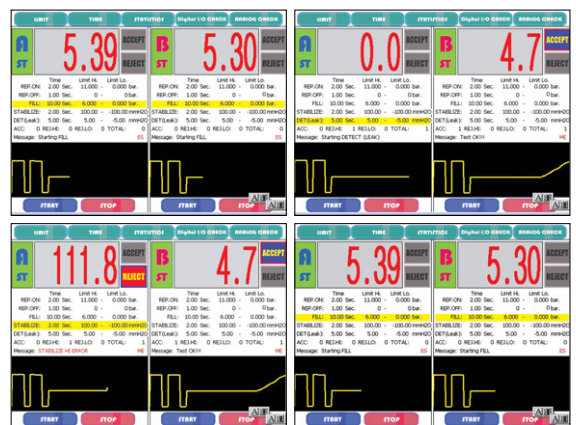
LIMIT TIME STATISTICS Digital I/O CHECK ANALOG CHECK

A ST 5.39 ACCEPT REJECT

| | Time | Limit Hi. | Limit Lo. |
|---|---|---|---|
| REP.ON: | 2.00 Sec. | 11.000 - | 0.000 bar. |
| REP.OFF: | 1.00 Sec. | 0 - | 0 bar. |
| FILL: | 10.00 Sec. | 6.000 - | 0.000 bar. |
| STABILIZE: | 2.00 Sec. | 100.00 - | -100.00 mmH2O |
| DET(Leak): | 5.00 Sec. | 5.00 - | -5.00 mmH2O |
| ACC: | 0 REJ.HI: | 0 REJ.LO: | 0 TOTAL: 0 |

Message: Starting FILL ES

B 5.30 ACCEPT REJECT

| | Time | Limit Hi. | Limit Lo. |
|---|---|---|---|
| REP.ON: | 2.00 Sec. | 11.000 - | 0.000 bar. |
| REP.OFF: | 1.00 Sec. | 0 - | 0 bar. |
| FILL: | 10.00 Sec. | 6.000 - | 0.000 bar. |
| STABILIZE: | 2.00 Sec. | 100.00 - | -100.00 mmH2O |
| DET(Leak): | 5.00 Sec. | 5.00 - | -5.00 mmH2O |
| ACC: | 0 REJ.HI: | 0 REJ.LO: | 0 TOTAL: 0 |

Message: Starting FILL ES

START STOP

LIMIT TIME STATISTICS Digital I/O CHECK ANALOG CHECK

A ST 0.0 ACCEPT REJECT

| | Time | Limit Hi. | Limit Lo. |
|---|---|---|---|
| REP.ON: | 2.00 Sec. | 11.000 - | 0.000 bar. |
| REP.OFF: | 1.00 Sec. | 0 - | 0 bar. |
| FILL: | 10.00 Sec. | 6.000 - | 0.000 bar. |
| STABILIZE: | 2.00 Sec. | 100.00 - | -100.00 mmH2O |
| DET(Leak): | 5.00 Sec. | 5.00 - | -5.00 mmH2O |
| ACC: | 0 REJ.HI: | 0 REJ.LO: | 0 TOTAL: 0 |

Message: Starting DETECT (LEAK) ES

B 4.7 ACCEPT REJECT

| | Time | Limit Hi. | Limit Lo. |
|---|---|---|---|
| REP.ON: | 2.00 Sec. | 11.000 - | 0.000 bar. |
| REP.OFF: | 1.00 Sec. | 0 - | 0 bar. |
| FILL: | 10.00 Sec. | 6.000 - | 0.000 bar. |
| STABILIZE: | 2.00 Sec. | 100.00 - | -100.00 mmH2O |
| DET(Leak): | 5.00 Sec. | 5.00 - | -5.00 mmH2O |
| ACC: | 1 REJ.HI: | 1 REJ.LO: | 0 TOTAL: 1 |

Message: Test OK!!! ME

START STOP

LIMIT TIME STATISTICS Digital I/O CHECK ANALOG CHECK

A ST 111.8 ACCEPT REJECT

| | Time | Limit Hi. | Limit Lo. |
|---|---|---|---|
| REP.ON: | 2.00 Sec. | 11.000 - | 0.000 bar. |
| REP.OFF: | 1.00 Sec. | 0 - | 0 bar. |
| FILL: | 10.00 Sec. | 6.000 - | 0.000 bar. |
| STABILIZE: | 2.00 Sec. | 100.00 - | -100.00 mmH2O |
| DET(Leak): | 5.00 Sec. | 5.00 - | -5.00 mmH2O |
| ACC: | 0 REJ.HI: | 1 REJ.LO: | 0 TOTAL: 1 |

Message: STABILIZE HI ERROR ME

B 4.7 ACCEPT REJECT

| | Time | Limit Hi. | Limit Lo. |
|---|---|---|---|
| REP.ON: | 2.00 Sec. | 11.000 - | 0.000 bar. |
| REP.OFF: | 1.00 Sec. | 0 - | 0 bar. |
| FILL: | 10.00 Sec. | 6.000 - | 0.000 bar. |
| STABILIZE: | 2.00 Sec. | 100.00 - | -100.00 mmH2O |
| DET(Leak): | 5.00 Sec. | 5.00 - | -5.00 mmH2O |
| ACC: | 1 REJ.HI: | 0 REJ.LO: | 0 TOTAL: 1 |

Message: Test OK!!! ME

START STOP

LIMIT TIME STATISTICS Digital I/O CHECK ANALOG CHECK

A ST 5.39 ACCEPT REJECT

| | Time | Limit Hi. | Limit Lo. |
|---|---|---|---|
| REP.ON: | 2.00 Sec. | 11.000 - | 0.000 bar. |
| REP.OFF: | 1.00 Sec. | 0 - | 0 bar. |
| FILL: | 10.00 Sec. | 6.000 - | 0.000 bar. |
| STABILIZE: | 2.00 Sec. | 100.00 - | -100.00 mmH2O |
| DET(Leak): | 5.00 Sec. | 5.00 - | -5.00 mmH2O |
| ACC: | 0 REJ.HI: | 0 REJ.LO: | 0 TOTAL: 0 |

Message: Starting FILL ES

B 5.30 ACCEPT REJECT

| | Time | Limit Hi. | Limit Lo. |
|---|---|---|---|
| REP.ON: | 2.00 Sec. | 11.000 - | 0.000 bar. |
| REP.OFF: | 1.00 Sec. | 0 - | 0 bar. |
| FILL: | 10.00 Sec. | 6.000 - | 0.000 bar. |
| STABILIZE: | 2.00 Sec. | 100.00 - | -100.00 mmH2O |
| DET(Leak): | 5.00 Sec. | 5.00 - | -5.00 mmH2O |
| ACC: | 0 REJ.HI: | 0 REJ.LO: | 0 TOTAL: 0 |

Message: Starting FILL ES

START STOP